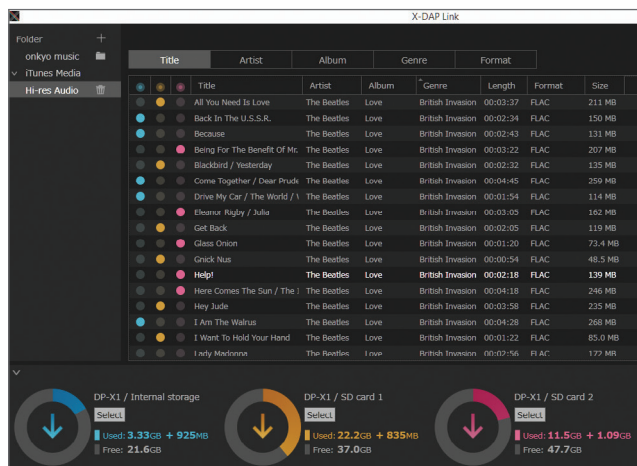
X-DAP Link

Folder
onkyo music
iTunes Media
Hi-res Audio

| Title | Artist | Album | Genre | Format |
|---|---|---|---|---|

| Title | Artist | Album | Genre | Length | Format | Size |
|---|---|---|---|---|---|---|
| All You Need Is Love | The Beatles | Love | British Invasion | 00:03:37 | FLAC | 211 MB |
| Back In The U.S.S.R. | The Beatles | Love | British Invasion | 00:02:34 | FLAC | 150 MB |
| Because | The Beatles | Love | British Invasion | 00:02:43 | FLAC | 131 MB |
| Being For The Benefit Of Mr. | The Beatles | Love | British Invasion | 00:03:22 | FLAC | 207 MB |
| Blackbird / Yesterday | The Beatles | Love | British Invasion | 00:02:32 | FLAC | 135 MB |
| Come Together / Dear Prude | The Beatles | Love | British Invasion | 00:04:45 | FLAC | 259 MB |
| Drive My Car / The World / \ | The Beatles | Love | British Invasion | 00:01:54 | FLAC | 114 MB |
| Eleanor Rigby / Julia | The Beatles | Love | British Invasion | 00:03:05 | FLAC | 162 MB |
| Get Back | The Beatles | Love | British Invasion | 00:02:05 | FLAC | 119 MB |
| Glass Onion | The Beatles | Love | British Invasion | 00:01:20 | FLAC | 73.4 MB |
| Gnick Nus | The Beatles | Love | British Invasion | 00:00:54 | FLAC | 48.5 MB |
| Help! | The Beatles | Love | British Invasion | 00:02:18 | FLAC | 139 MB |
| Here Comes The Sun / The I | The Beatles | Love | British Invasion | 00:04:18 | FLAC | 246 MB |
| Hey Jude | The Beatles | Love | British Invasion | 00:03:58 | FLAC | 235 MB |
| I Am The Walrus | The Beatles | Love | British Invasion | 00:04:28 | FLAC | 268 MB |
| I Want To Hold Your Hand | The Beatles | Love | British Invasion | 00:01:22 | FLAC | 85.0 MB |
| Lady Madonna | The Beatles | Love | British Invasion | 00:02:56 | FLAC | 172 MB |

DP-X1 / Internal storage
Select
Used: 3.33GB + 925MB
Free: 21.6GB

DP-X1 / SD card 1
Select
Used: 22.2GB + 835MB
Free: 37.0GB

DP-X1 / SD card 2
Select
Used: 11.5GB + 1.09GB
Free: 47.7GB